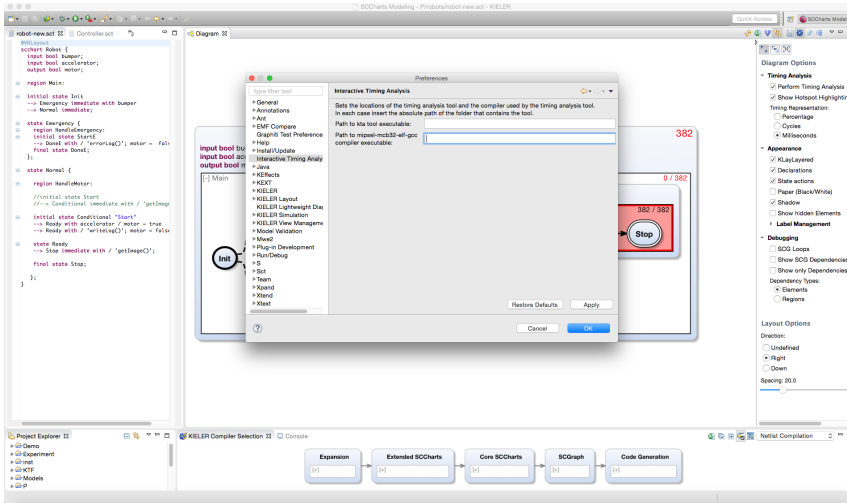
SCCharts Modeling - P/robots/robot-new.sct - KIELER

Quick Access | SCCharts Mode

robot-new.sct ☒ | Controller.sct

@VHLayout
scchart Robot {
input bool bumper;
input bool accelerator;
output bool motor;

region Main:

initial state Init
--> Emergency immediate with bumper
--> Normal immediate;

state Emergency {
region HandleEmergency:
initial state StartE
--> DoneE with / 'errorLog()'; motor = fal
final state DoneE;
};

state Normal {

region HandleMotor:

//initial state Start
//--> Conditional immediate with / 'getImage

initial state Conditional "Start"
--> Ready with accelerator / motor = true
--> Ready with / 'writeLog()'; motor = false

state Ready
--> Stop immediate with / 'getImage()';

final state Stop;

};
}

Diagram ☒

input bool bu
input bool ac
output bool m
[-] Main
382
0 / 382
382 / 382
Init
Stop

Preferences

type filter text
▸General
▸Annotations
▸Ant
▸EMF Compare
Graphiti Test Preference
▸Help
▸Install/Update
Interactive Timing Analy
▸Java
▸KEffects
▸KEXT
▸KIELER
▸KIELER Layout
KIELER Lightweight Dia
▸KIELER Simulation
▸KIELER View Manageme
▸Model Validation
▸Mwe2
▸Plug-in Development
▸Run/Debug
▸S
▸Sct
▸Team
▸Xpand
▸Xtend
▸Xtext

Interactive Timing Analysis

Sets the locations of the timing analysis tool and the compiler used by the timing analysis tool.
In each case insert the absolute path of the folder that contains the tool.
Path to kta tool executable:
Path to mipsel-mcb32-elf-gcc compiler executable:

Restore Defaults | Apply

?

Cancel | OK

Diagram Options
▾ Timing Analysis
☑ Perform Timing Analysis
☑ Show Hotspot Highlightin
Timing Representation:
○ Percentage
○ Cycles
● Milliseconds
▾ Appearance
☑ KLayLayered
☑ Declarations
☑ State actions
☐ Paper (Black/White)
☑ Shadow
☐ Show hidden Elements
▸ Label Management
▾ Debugging
☐ SCG Loops
☐ Show SCG Dependencies
☐ Show only Dependencies
Dependency Types:
● Elements
○ Regions

Layout Options
Direction:
○ Undefined
● Right
○ Down
Spacing: 20.0

Project Explorer ☒
▸Demo
▸Experiment
▸inst
▸KTF
▸Models
▸P

KIELER Compiler Selection ☒ | Console

Netlist Compilation

Expansion
Extended SCCharts
Core SCCharts
SCGraph
Code Generation
[+]
[+]
[+]
[+]
[+]